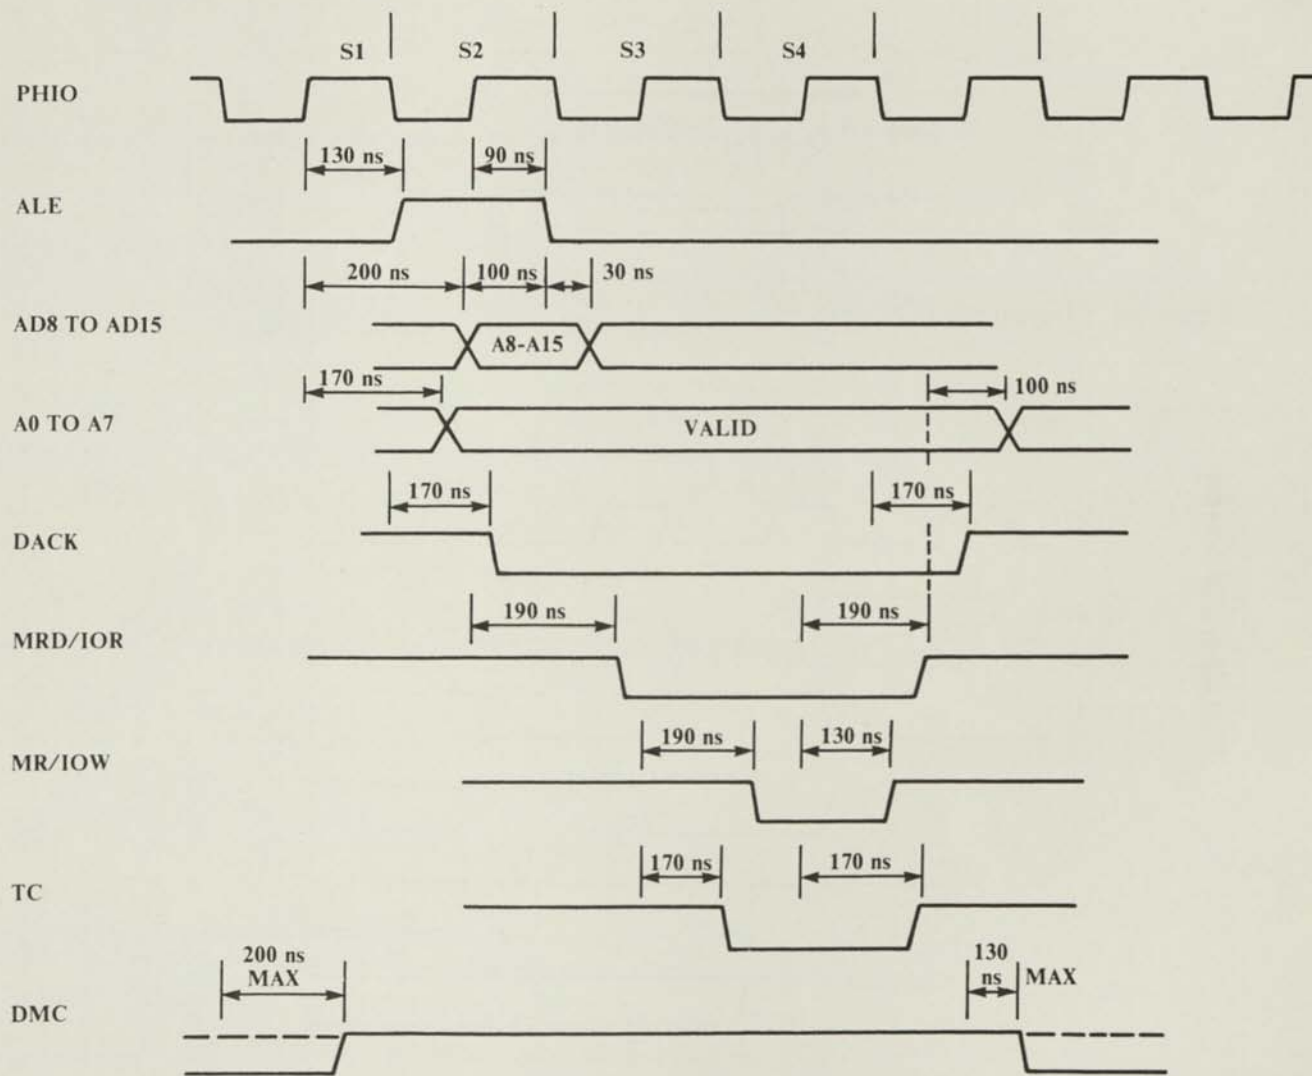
S1
S2
S3
S4

PHIO

130 ns
90 ns

ALE

200 ns
100 ns
30 ns

AD8 TO AD15

A8-A15

170 ns
100 ns

A0 TO A7

VALID

170 ns
170 ns

DACK

190 ns
190 ns

MRD/IOR

190 ns
130 ns

MR/IOW

170 ns
170 ns

TC

200 ns MAX
130 ns MAX

DMC